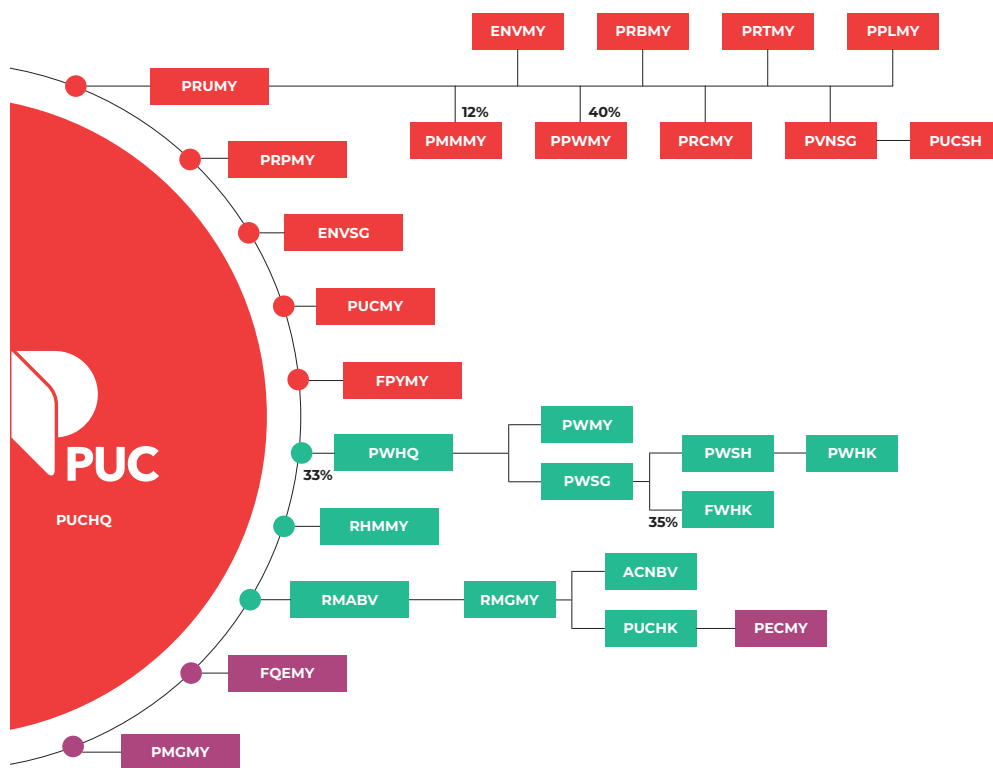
ENVMY

PRBMY

PRTMY

PPLMY

PRUMY

12%

40%

PMMMY

PPWMY

PRCMY

PVNSG

PUCSH

PRPMY

ENVSG

PUCMY

FPYMY

PUC

PUCHQ

PWHQ

33%

PWMY

PWSG

PWSH

PWHK

FWHK

35%

RHMMY

RMABV

RMGMY

ACNBV

PUCHK

PECMY

FQEMY

PMGMY